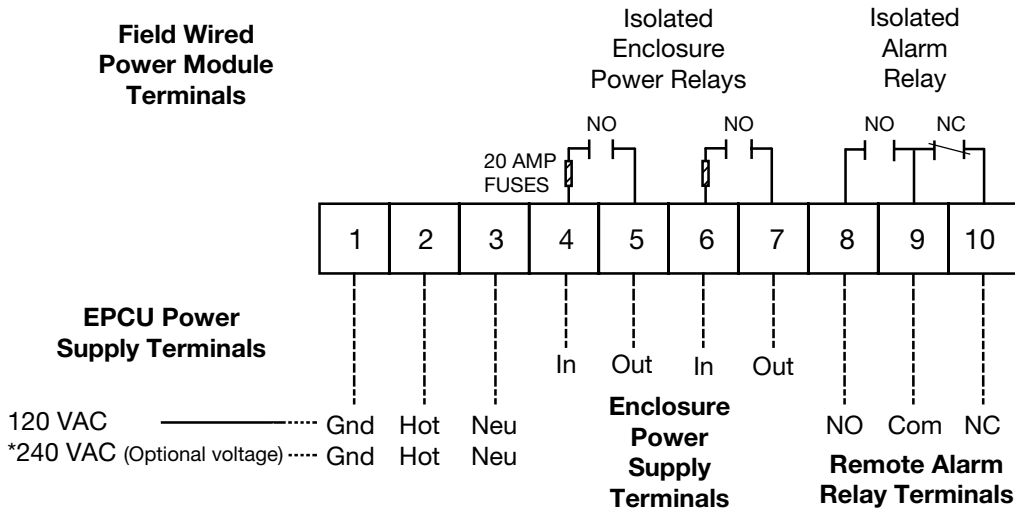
Field Wired Power Module Terminals

Isolated Enclosure Power Relays

Isolated Alarm Relay

NO

NO

NO

NC

20 AMP FUSES

| 1 | 2 | 3 | 4 | 5 | 6 | 7 | 8 | 9 | 10 |
|---|---|---|---|---|---|---|---|---|---|

EPCU Power Supply Terminals

In Out In Out

120 VAC Gnd Hot Neu
*240 VAC (Optional voltage) Gnd Hot Neu

Enclosure Power Supply Terminals

NO Com NC

Remote Alarm Relay Terminals